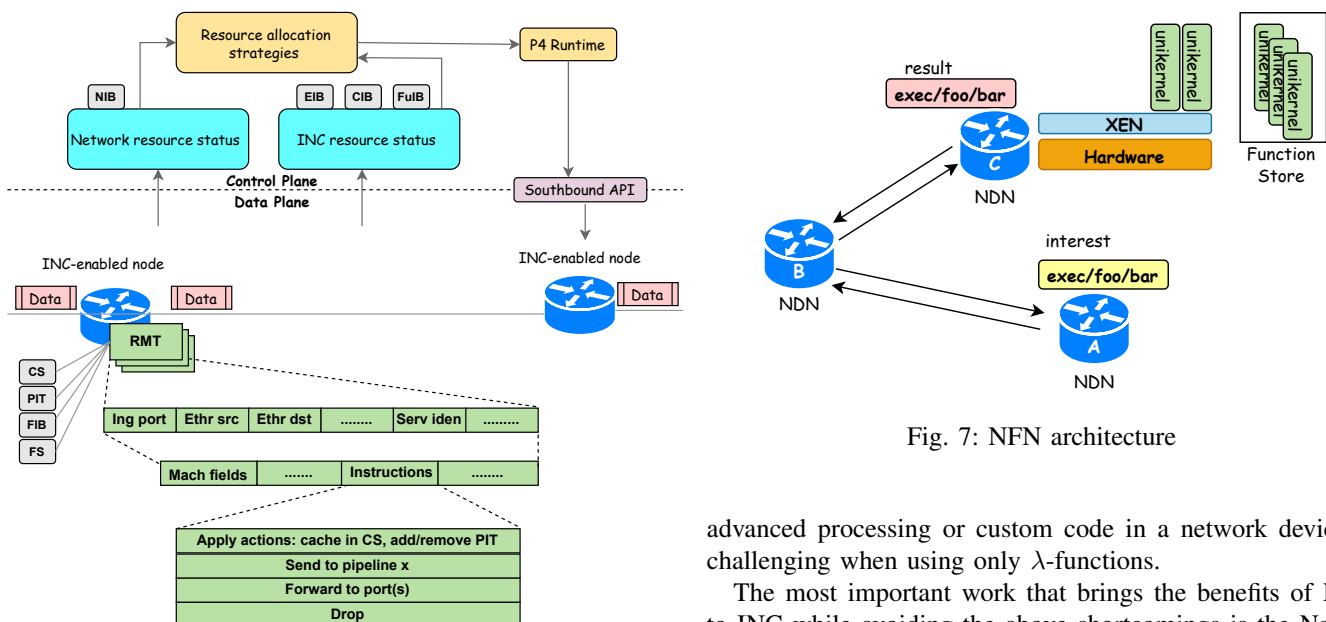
Resource allocation strategies

P4 Runtime

NIB

EIB

CIB

FuIB

Network resource status

INC resource status

Control Plane
Data Plane

Southbound API

INC-enabled node

INC-enabled node

Data

Data

Data

RMT

CS

PIT

FIB

FS

| Ing port | Ethr src | Ethr dst | ........ | Serv iden | ......... |
|---|---|---|---|---|---|

| Mach fields | ....... | Instructions | ........ |
|---|---|---|---|

| Apply actions: cache in CS, add/remove PIT |
|---|
| Send to pipeline x |
| Forward to port(s) |
| Drop |

result

exec/foo/bar

C

NDN

unikernel

unikernel

XEN

Hardware

unikernel
unikernel
unikernel

Function Store

B

NDN

interest

exec/foo/bar

A

NDN

Fig. 7: NFN architecture

advanced processing or custom code in a network devi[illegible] challenging when using only $\lambda$-functions.

The most important work that brings the benefits of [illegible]